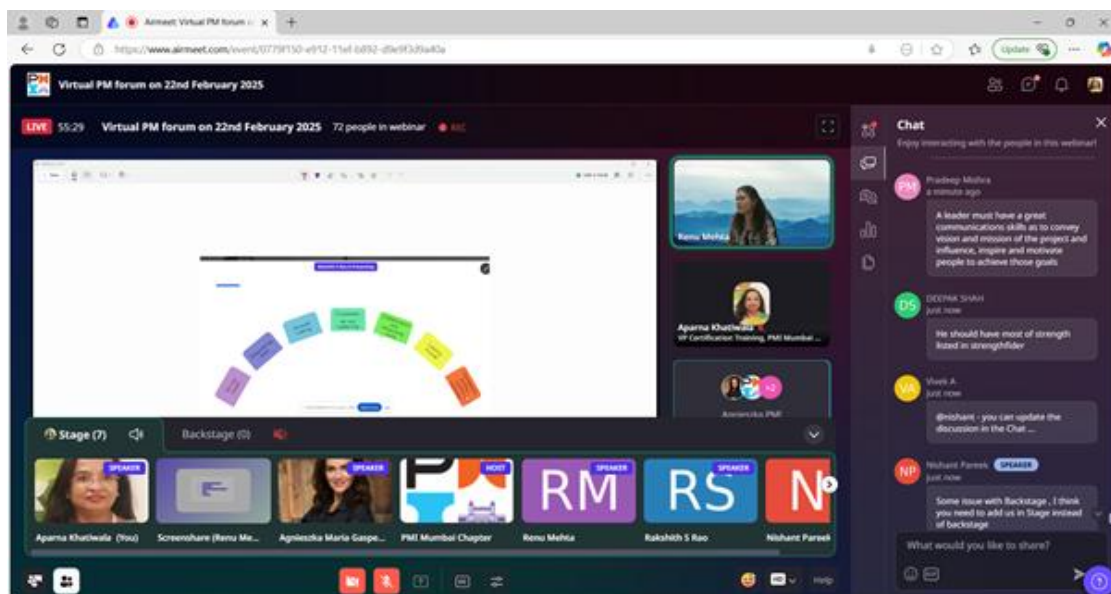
Airmeet: Virtual PM forum o... ×

https://www.airmeet.com/event/0779f150-e912-11ef-b892-d9e9f3d9a40a

Update

Virtual PM forum on 22nd February 2025

LIVE 55:29 Virtual PM forum on 22nd February 2025 72 people in webinar REC

Renu Mehta

Aparna Khatiwala
VP Certification: Training, PMI Mumbai ...

+2

Agnieszka PM

Stage (7)

Backstage (0)

SPEAKER
Aparna Khatiwala (You)

Screenshare (Renu Me...

SPEAKER
Agnieszka Maria Gaspe...

HOST
PMI Mumbai Chapter

SPEAKER
RM
Renu Mehta

SPEAKER
RS
Rakshith S Rao

N
Nishant Pareek

Chat
Enjoy interacting with the people in this webinar!

PM
Pradeep Mishra
a minute ago
A leader must have a great communications skills as to convey vision and mission of the project and influence, inspire and motivate people to achieve those goals

DS
DEEPAK SHAH
just now
He should have most of strength listed in strengthfider

VA
Vivek A
just now
@nishant - you can update the discussion in the Chat ...

NP
Nishant Pareek SPEAKER
just now
Some issue with Backstage , I think you need to add us in Stage instead of backstage

What would you like to share?

Help